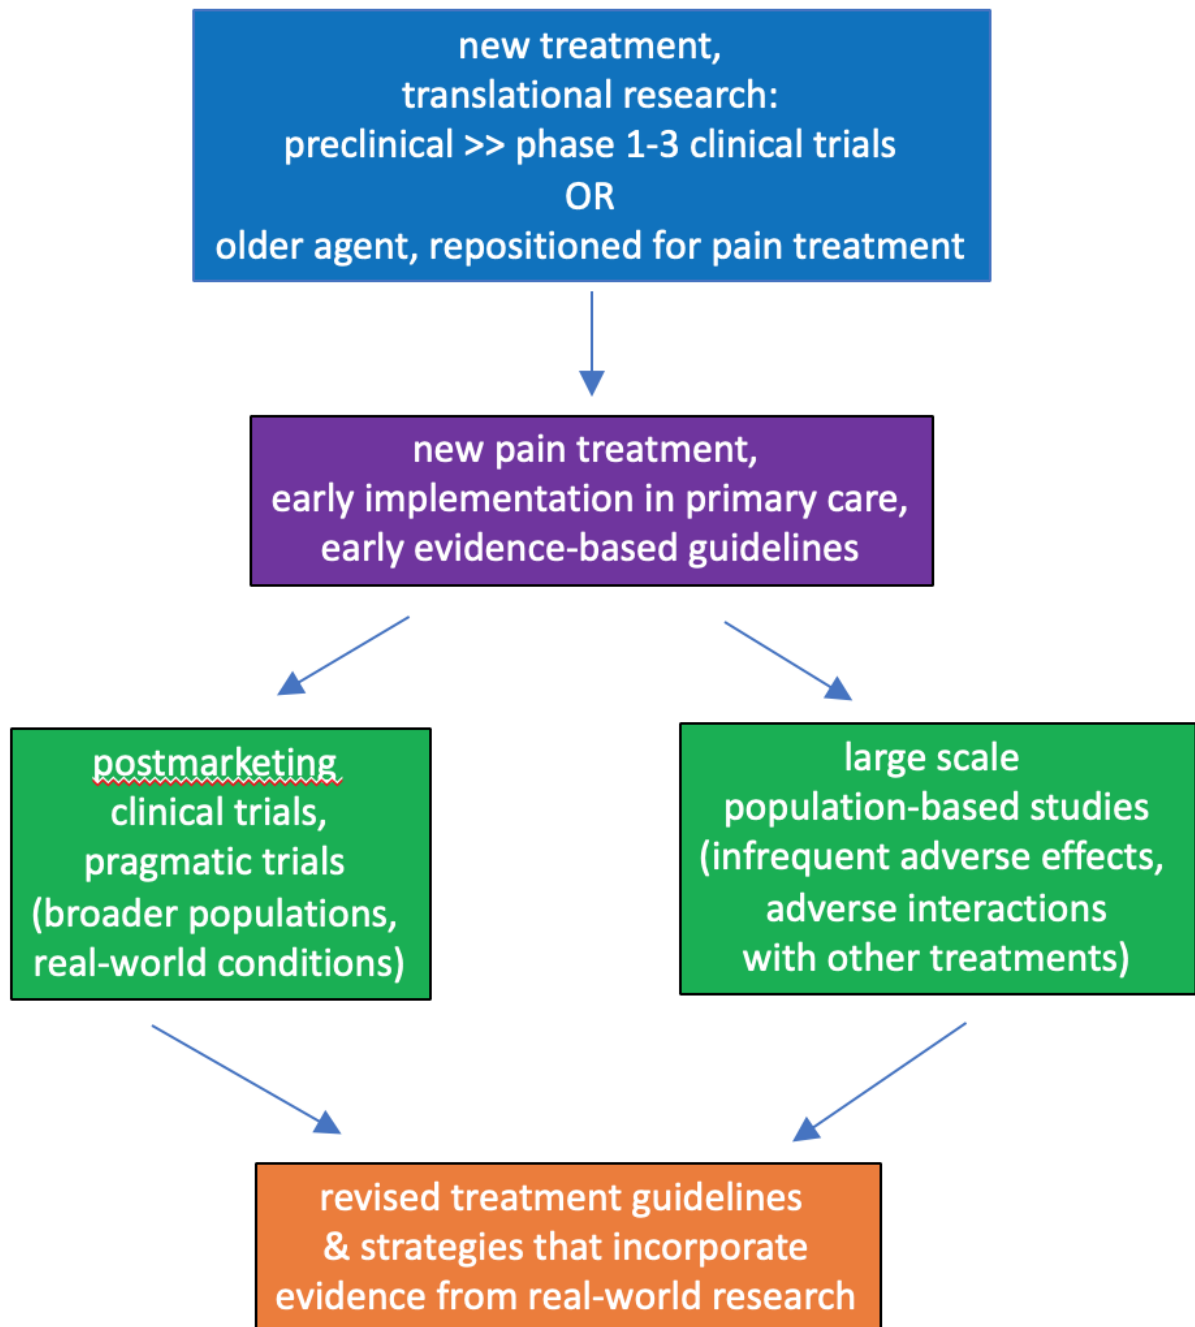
new treatment,
translational research:
preclinical >> phase 1-3 clinical trials
OR
older agent, repositioned for pain treatment

new pain treatment,
early implementation in primary care,
early evidence-based guidelines

postmarketing
clinical trials,
pragmatic trials
(broader populations,
real-world conditions)

large scale
population-based studies
(infrequent adverse effects,
adverse interactions
with other treatments)

revised treatment guidelines
& strategies that incorporate
evidence from real-world research